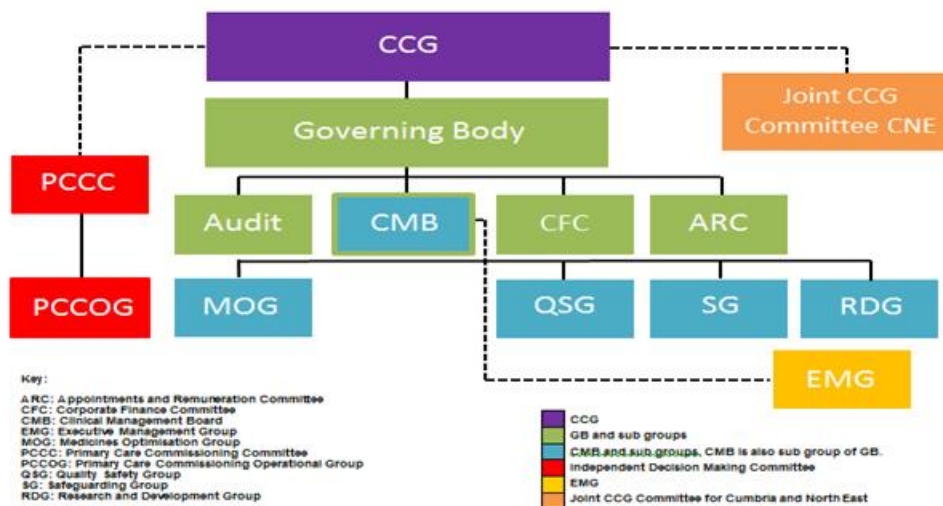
CCG

Joint CCG Committee CNE

Governing Body

PCCC

Audit

CMB

CFC

ARC

PCCOG

MOG

QSG

SG

RDG

EMG

Key:

ARC: Appointments and Remuneration Committee
CFC: Corporate Finance Committee
CMB: Clinical Management Board
EMG: Executive Management Group
MOG: Medicines Optimisation Group
PCCC: Primary Care Commissioning Committee
PCCOG: Primary Care Commissioning Operational Group
QSG: Quality Safety Group
SG: Safeguarding Group
RDG: Research and Development Group

CCG
GB and sub groups
CMB and sub groups, CMB is also sub group of GB.
Independent Decision Making Committee
EMG
Joint CCG Committee for Cumbria and North East